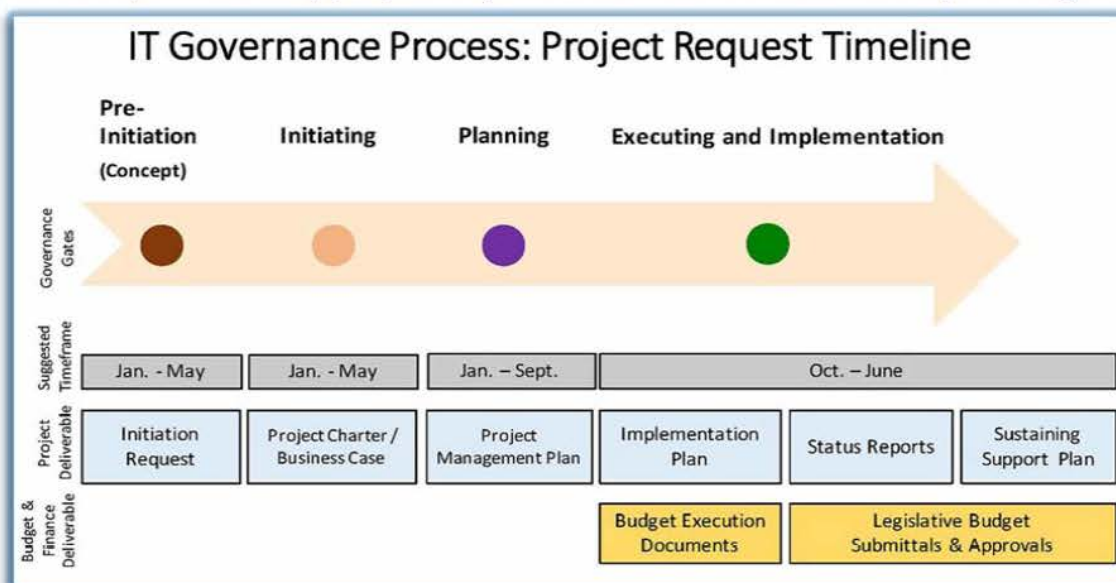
IT Governance Process: Project Request Timeline

Pre-Initiation (Concept)

Initiating

Planning

Executing and Implementation

Governance Gates

Suggested Timeframe

| Jan. - May | Jan. - May | Jan. – Sept. | Oct. – June | | |
|---|---|---|---|---|---|

Project Deliverable

| Initiation Request | Project Charter / Business Case | Project Management Plan | Implementation Plan | Status Reports | Sustaining Support Plan |
|---|---|---|---|---|---|

Budget & Finance Deliverable

Budget Execution Documents

Legislative Budget Submittals & Approvals